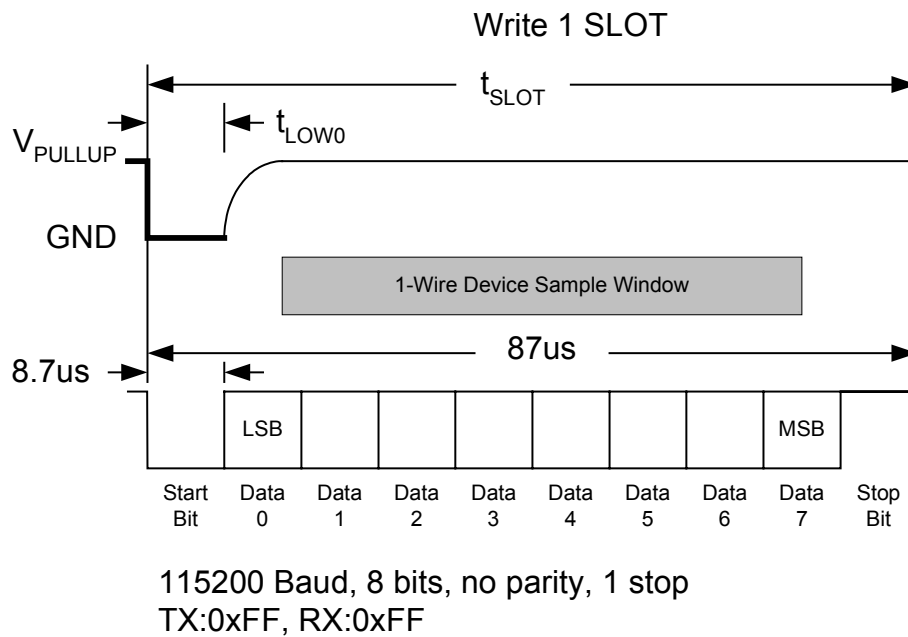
Write 1 SLOT

$t_{SLOT}$

$V_{PULLUP}$

$t_{LOW0}$

GND

1-Wire Device Sample Window

8.7us

87us

LSB

MSB

Start Bit

Data 0

Data 1

Data 2

Data 3

Data 4

Data 5

Data 6

Data 7

Stop Bit

115200 Baud, 8 bits, no parity, 1 stop
TX:0xFF, RX:0xFF